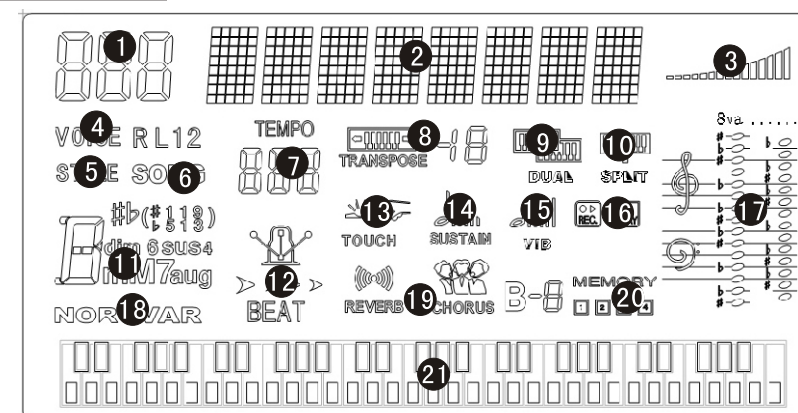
1
2
3
VOICE R L 1 2
4
STYLE SONG
5
6
TEMPO
7
TRANSPOSE
8
9
DUAL
10
SPLIT
8va
17
#b(#11 13)
(b5 b13 9)
dim 6 sus4
mM7aug
11
12
BEAT
13
TOUCH
14
SUSTAIN
15
VIB
16
REC.
REVERB
19
CHORUS
B-8
MEMORY
20
1 2 3 4
NOR VAR
18
21